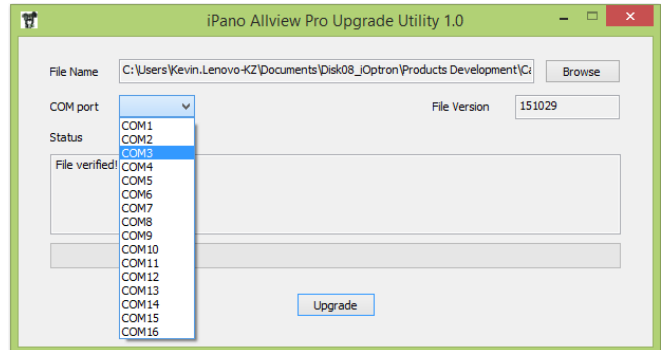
iPano Allview Pro Upgrade Utility 1.0

File Name C:\Users\Kevin.Lenovo-KZ\Documents\Disk08_iOptron\Products Development\Ca Browse

COM port File Version 151029

Status

File verified!

COM1
COM2
COM3
COM4
COM5
COM6
COM7
COM8
COM9
COM10
COM11
COM12
COM13
COM14
COM15
COM16

Upgrade